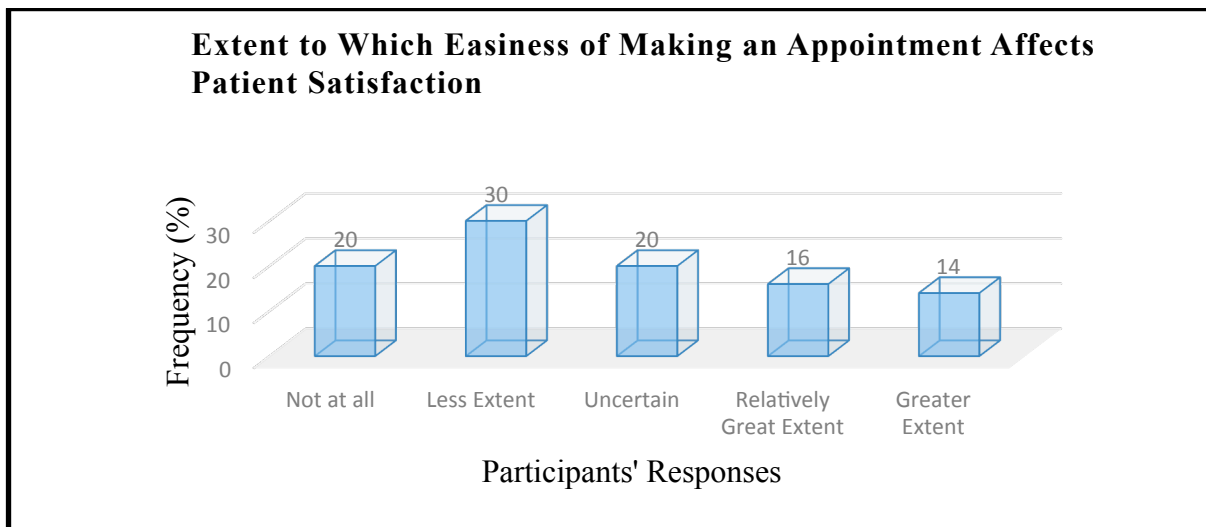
Extent to Which Easiness of Making an Appointment Affects Patient Satisfaction

Frequency (%)

30
20
10
0

20
30
20
16
14

Not at all
Less Extent
Uncertain
Relatively Great Extent
Greater Extent

Participants' Responses